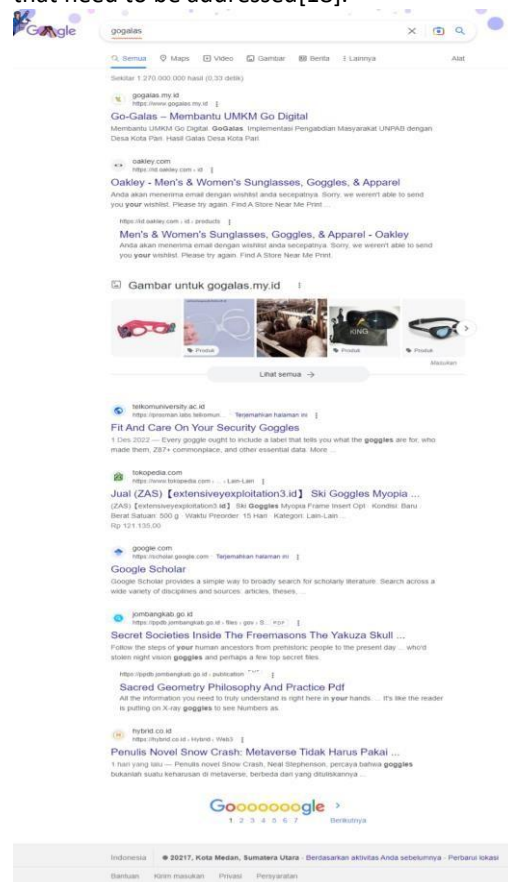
that need to be addressed[13].

Google

gogalas

Semua Maps Video Gambar Berita Lainnya Alat

Sekitar 1.270.000.000 hasil (0,33 detik)

gogalas.my.id
https://www.gogalas.my.id

Go-Galas – Membantu UMKM Go Digital

Membantu UMKM Go Digital. GoGalas. Implementasi Pengabdian Masyarakat UNPAB dengan Desa Kota Pari. Hasil Galas Desa Kota Pari.

oakley.com
https://id.oakley.com › id

Oakley - Men's & Women's Sunglasses, Goggles, & Apparel

Anda akan menerima email dengan wishlist anda secepatnya. Sorry, we weren't able to send you your wishlist. Please try again. Find A Store Near Me Print.

https://id.oakley.com › id › products

Men's & Women's Sunglasses, Goggles, & Apparel - Oakley

Anda akan menerima email dengan wishlist anda secepatnya. Sorry, we weren't able to send you your wishlist. Please try again. Find A Store Near Me Print.

Gambar untuk gogalas.my.id

Produk Produk Produk Masukan

Lihat semua →

telkomuniversity.ac.id
https://smosman.labs.telkomun... Terjemahkan halaman ini

Fit And Care On Your Security Goggles

1 Des 2022 — Every goggle ought to include a label that tells you what the goggles are for, who made them, Z87+ commonplace, and other essential data. More ...

tokopedia.com
https://www.tokopedia.com › ... › Lain-Lain

Jual (ZAS) [extensiveyexploitation3.id] Ski Goggles Myopia ...

(ZAS) [extensiveyexploitation3.id] Ski Goggles Myopia Frame Insert Opt · Kondisi: Baru · Berat Satuan: 500 g · Waktu Preorder: 15 Hari · Kategori: Lain-Lain.
Rp 121.135,00

google.com
https://scholar.google.com Terjemahkan halaman ini

Google Scholar

Google Scholar provides a simple way to broadly search for scholarly literature. Search across a wide variety of disciplines and sources: articles, theses, ...

jombangkab.go.id
https://ppdb.jombangkab.go.id › files › gov › B... PDF

Secret Societies Inside The Freemasons The Yakuza Skull ...

Follow the steps of your human ancestors from prehistoric people to the present day ... who'd stolen night vision goggles and perhaps a few top secret files.

https://ppdb.jombangkab.go.id › publication

Sacred Geometry Philosophy And Practice Pdf

All the information you need to truly understand is right here in your hands. ... It's like the reader is putting on X-ray goggles to see Numbers as.

hybrid.co.id
https://hybrid.co.id › Hybrid › Web3

Penulis Novel Snow Crash: Metaverse Tidak Harus Pakai ...

1 hari yang lalu — Penulis novel Snow Crash, Neal Stephenson, percaya bahwa goggles bukanlah suatu keharusan di metaverse, berbeda dari yang dituliskannya ...

Gooooooogle >
1 2 3 4 5 6 7 Berikutnya

Indonesia • 20217, Kota Medan, Sumatera Utara - Berdasarkan aktivitas Anda sebelumnya - Perbarui lokasi

Bantuan Kirim masukan Privasi Persyaratan